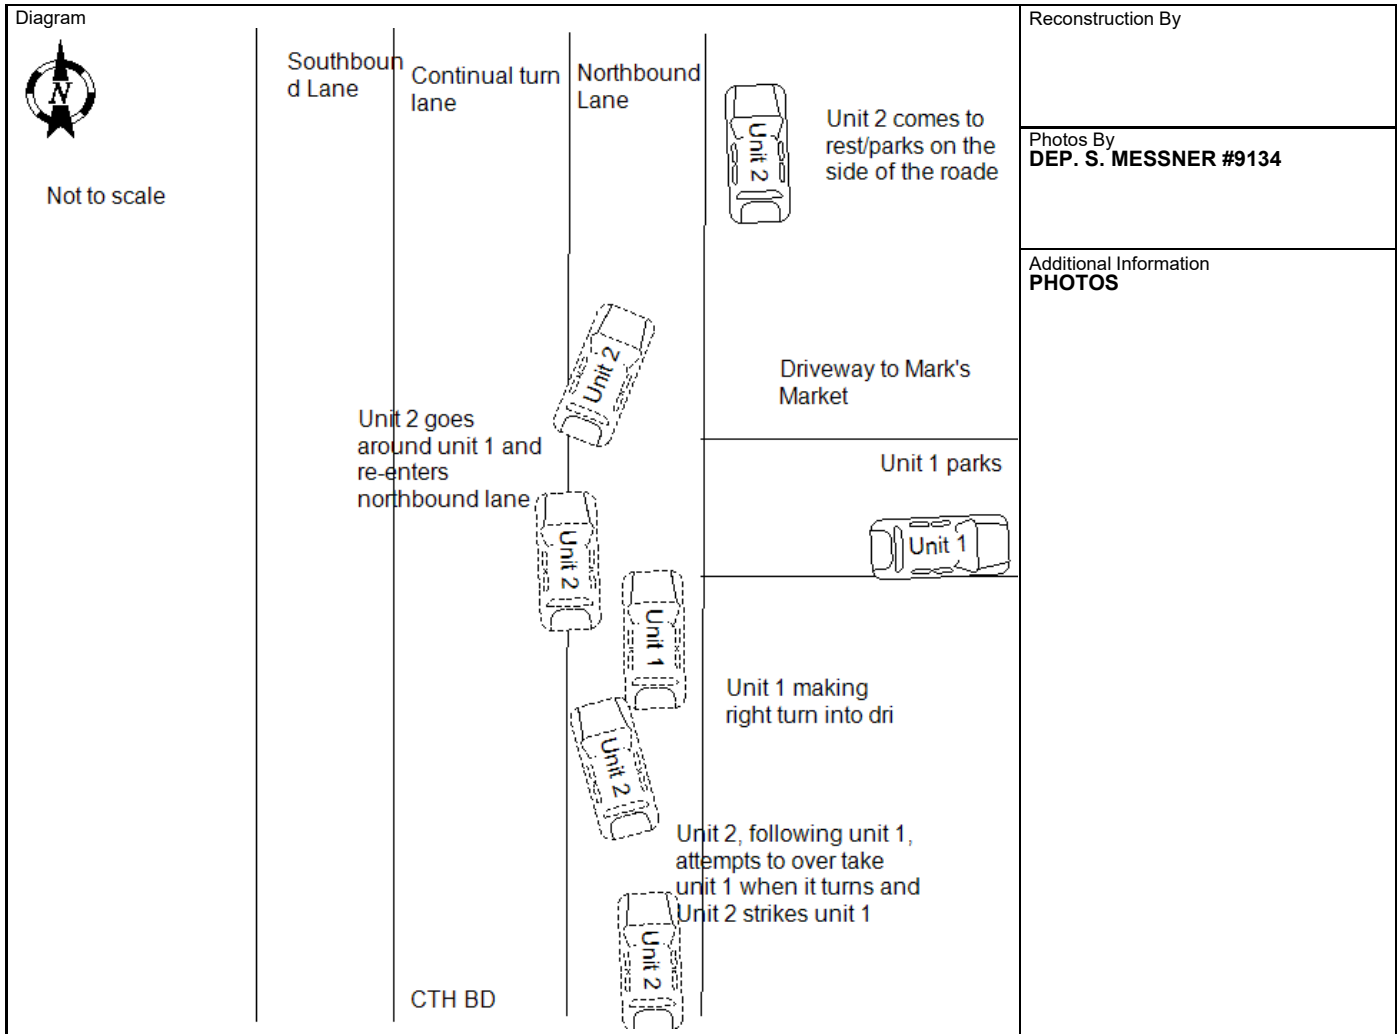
Diagram

N

Not to scale

Southbound Lane

Continual turn lane

Northbound Lane

Unit 2

Unit 2 comes to rest/parks on the side of the roade

Unit 2

Driveway to Mark's Market

Unit 2 goes around unit 1 and re-enters northbound lane

Unit 1 parks

Unit 2

Unit 1

Unit 1

Unit 1 making right turn into dri

Unit 2

Unit 2, following unit 1, attempts to over take unit 1 when it turns and Unit 2 strikes unit 1

Unit 2

CTH BD

Reconstruction By

Photos By
DEP. S. MESSNER #9134

Additional Information
PHOTOS